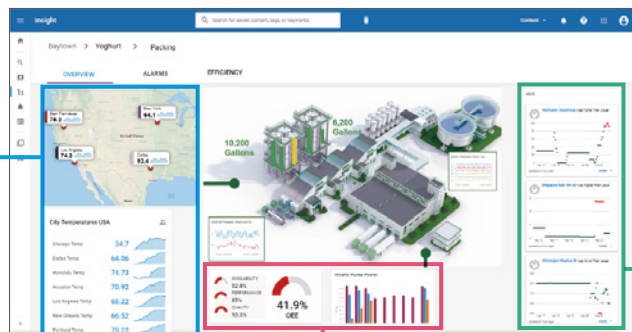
Insight

Search for saved content, tags, or keywords

Content

Baytown > Yoghurt > Packing

OVERVIEW

ALARMS

EFFICIENCY

San Francisco

New York
64.1

Los Angeles
74.3

Dallas
93.4

City Temperatures USA

| | |
|---|---|
| Chicago Temp | 34.7 |
| Dallas Temp | 64.96 |
| Honolulu Temp | 74.73 |
| Houston Temp | 70.92 |
| Los Angeles Temp | 66.22 |
| New Orleans Temp | 66.32 |
| Portland Temp | 79.12 |

10,200 Gallons

6,200 Gallons

AVAILABILITY
92.8%
PERFORMANCE
45%
QUALITY
93.3%

41.9%
OEE

Hourly Pump Power

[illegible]